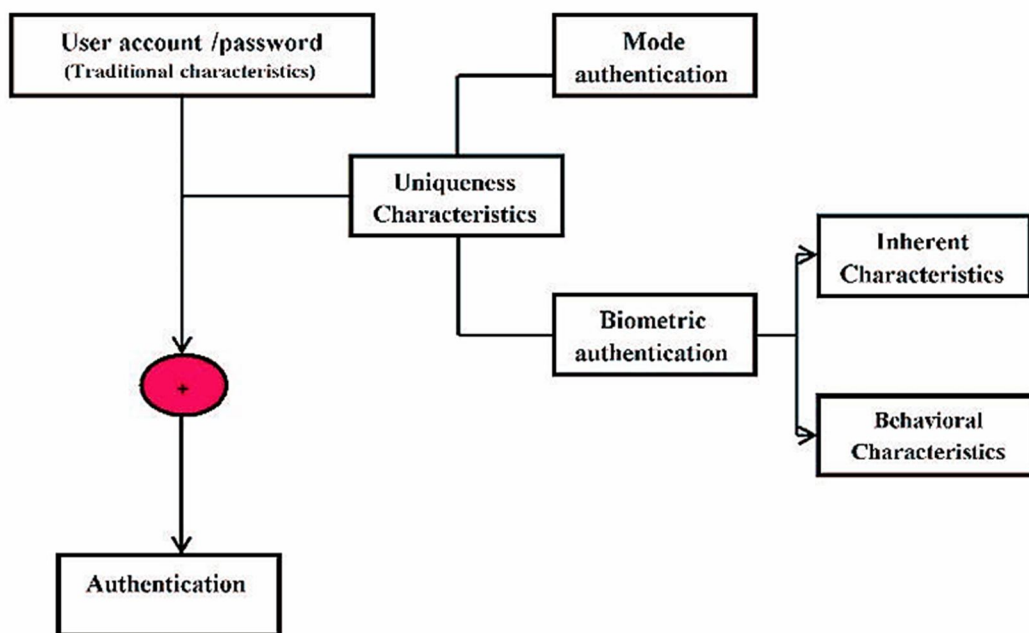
User account /password
(Traditional characteristics)

Mode authentication

Uniqueness Characteristics

Inherent Characteristics

Biometric authentication

+

Behavioral Characteristics

Authentication